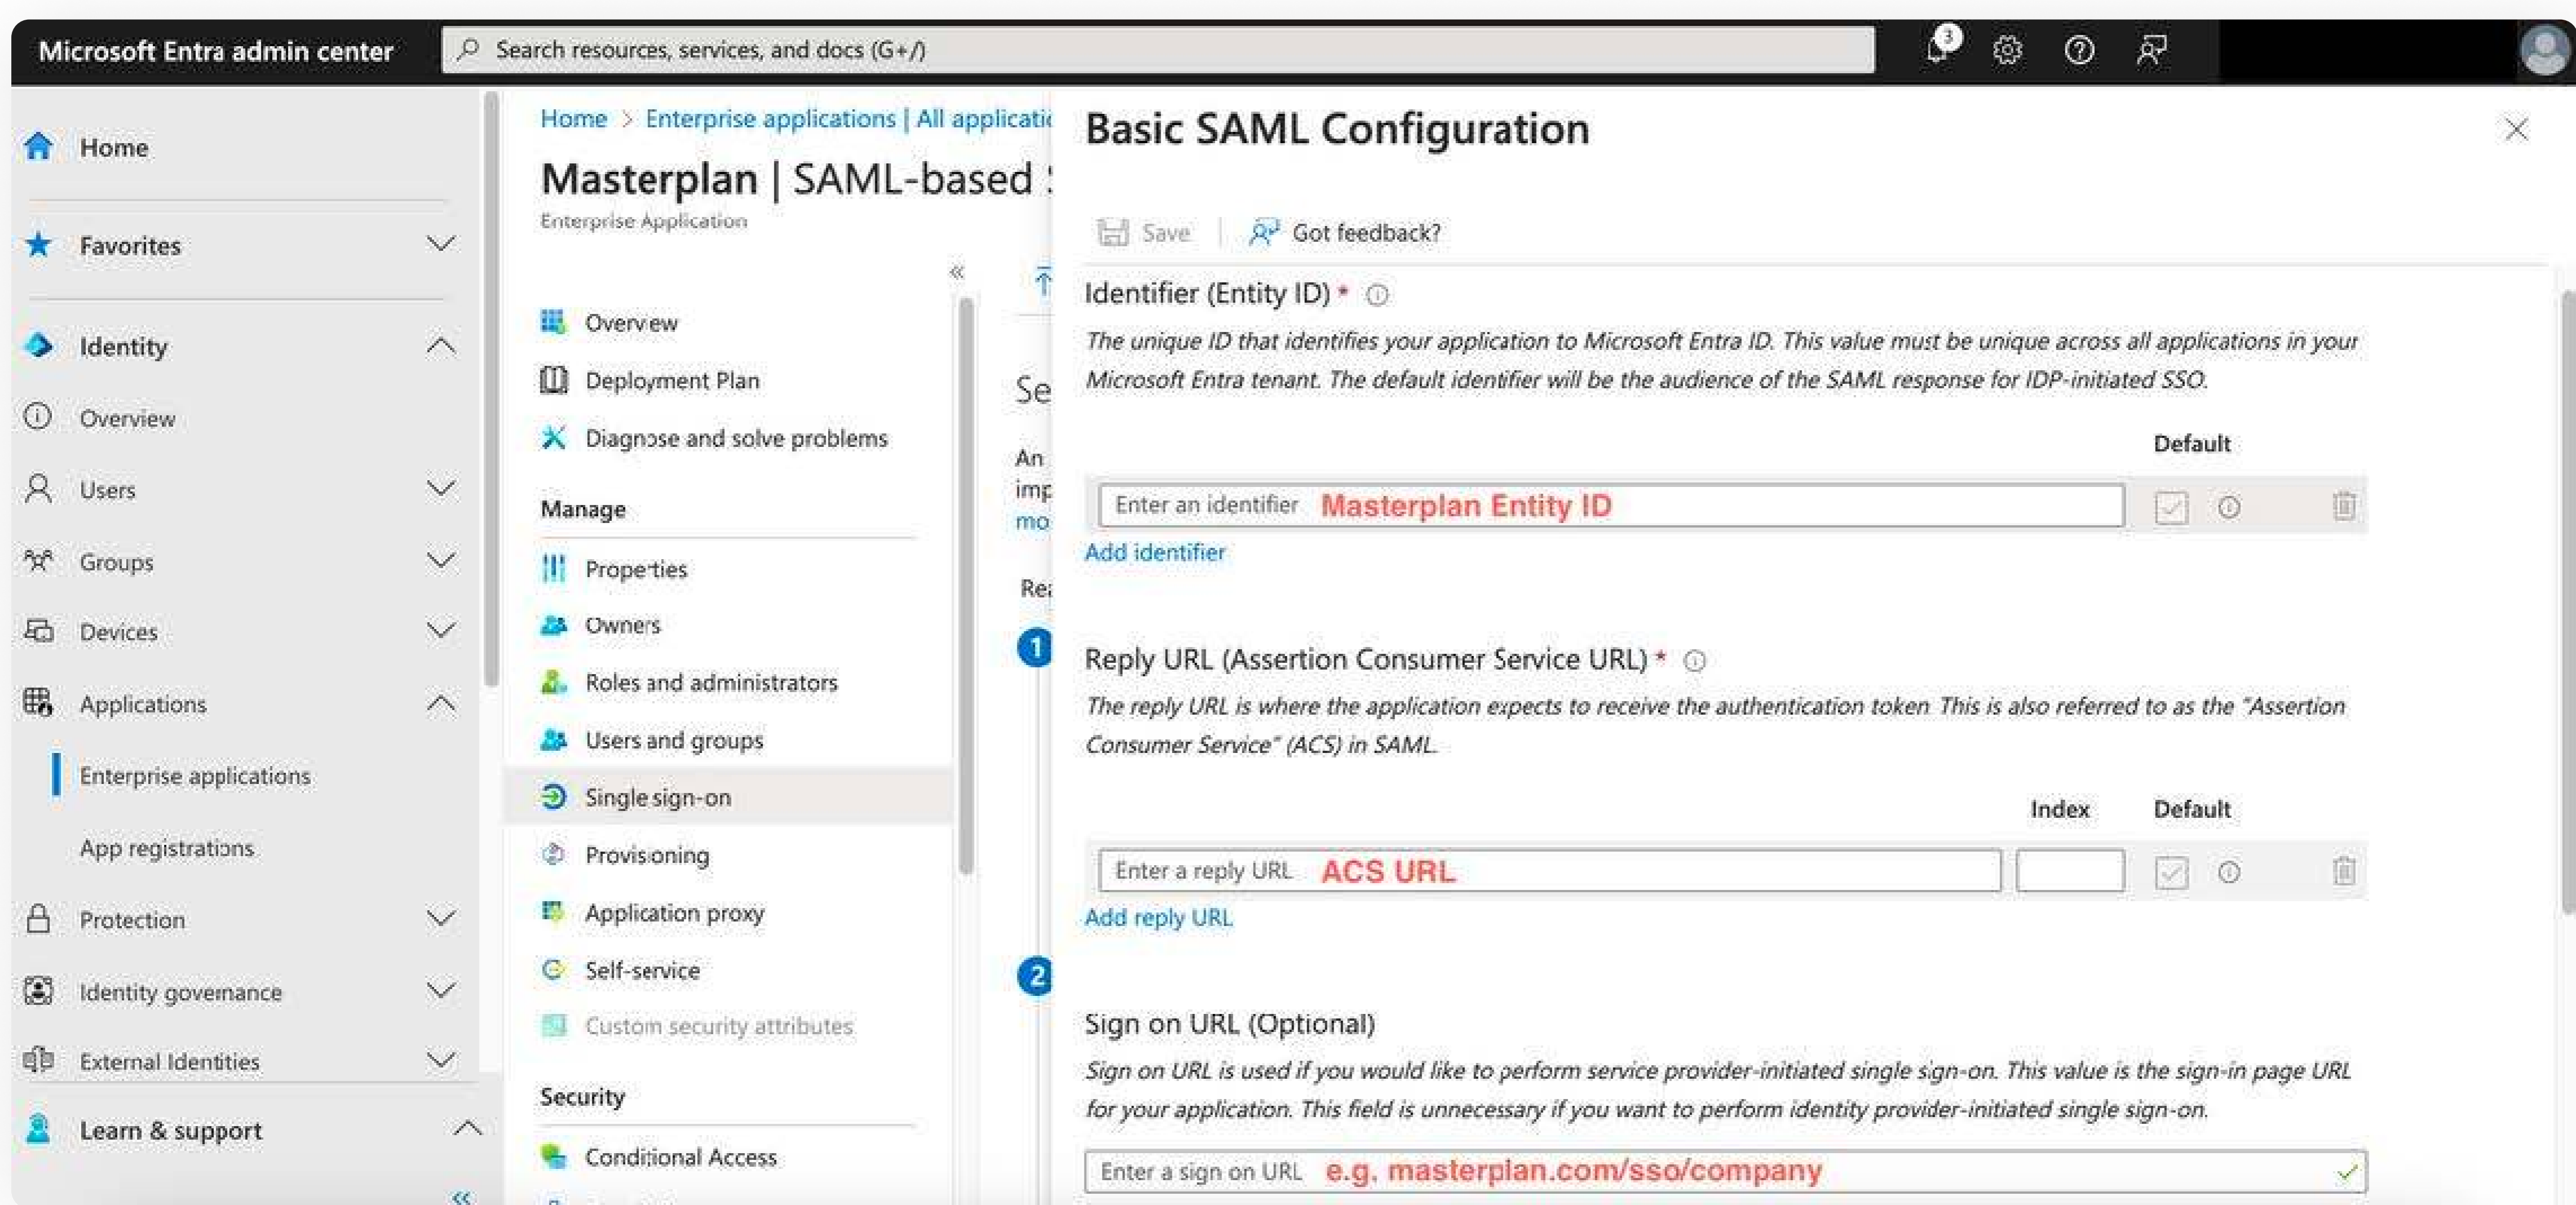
Microsoft Entra admin center

Search resources, services, and docs (G+/)

3

Home

Favorites

Identity

Overview

Users

Groups

Devices

Applications

Enterprise applications

App registrations

Protection

Identity governance

External Identities

Learn & support

Home > Enterprise applications | All applicati

Masterplan | SAML-based

Enterprise Application

Overview

Deployment Plan

Diagnose and solve problems

Manage

Properties

Owners

Roles and administrators

Users and groups

Single sign-on

Provisioning

Application proxy

Self-service

Custom security attributes

Security

Conditional Access

Se

An imp mo

Re

1

2

Basic SAML Configuration

Save

Got feedback?

Identifier (Entity ID) *

*The unique ID that identifies your application to Microsoft Entra ID. This value must be unique across all applications in your Microsoft Entra tenant. The default identifier will be the audience of the SAML response for IDP-initiated SSO.*

Default

Enter an identifier Masterplan Entity ID

Add identifier

Reply URL (Assertion Consumer Service URL) *

*The reply URL is where the application expects to receive the authentication token. This is also referred to as the "Assertion Consumer Service" (ACS) in SAML.*

Index

Default

Enter a reply URL ACS URL

Add reply URL

Sign on URL (Optional)

*Sign on URL is used if you would like to perform service provider-initiated single sign-on. This value is the sign-in page URL for your application. This field is unnecessary if you want to perform identity provider-initiated single sign-on.*

Enter a sign on URL e.g. masterplan.com/sso/company